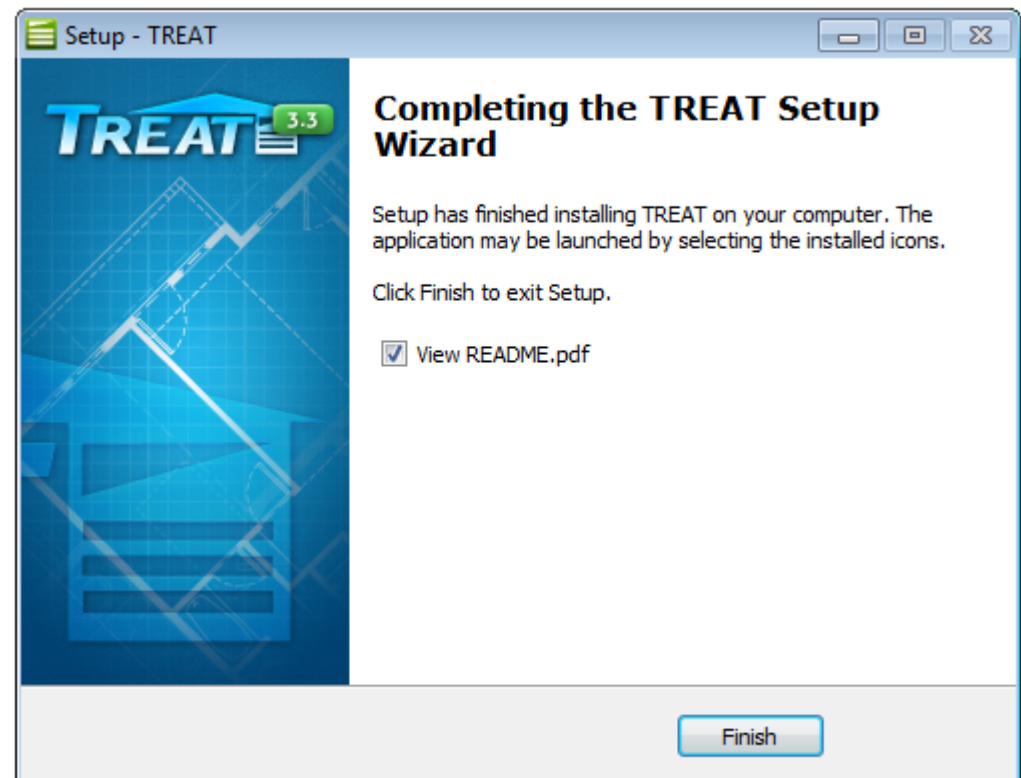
Setup - TREAT

TREAT 3.3

Completing the TREAT Setup Wizard

Setup has finished installing TREAT on your computer. The application may be launched by selecting the installed icons.

Click Finish to exit Setup.

View README.pdf

Finish